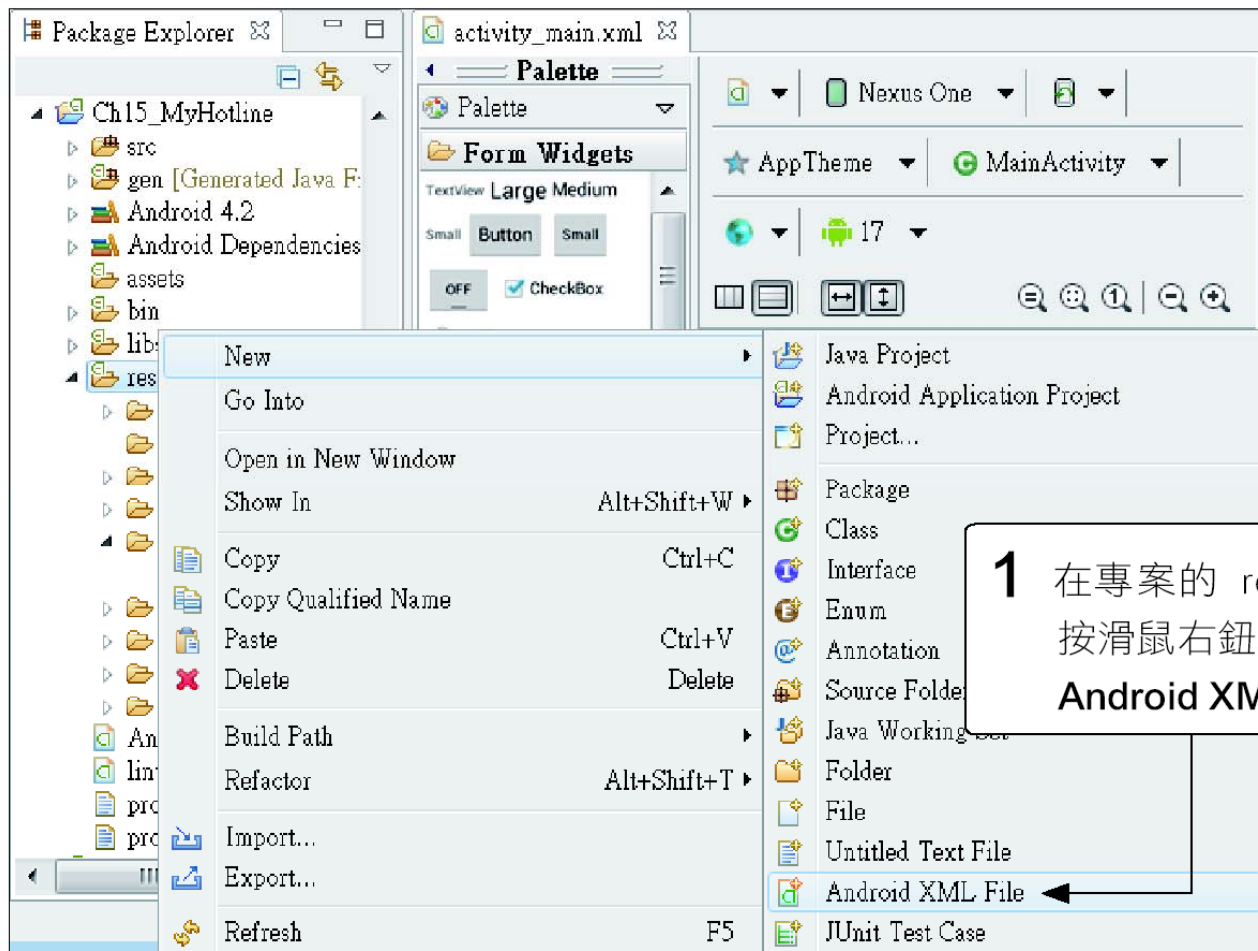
Package Explorer
Ch15_MyHotline
src
gen [Generated Java F
Android 4.2
Android Dependencies
assets
bin
libs
res
An
lin
pro
pro

activity_main.xml
Palette
Palette
Form Widgets
TextView Large Medium
Small Button Small
OFF CheckBox

Nexus One
AppTheme
MainActivity
17

New
Go Into
Open in New Window
Show In Alt+Shift+W
Copy Ctrl+C
Copy Qualified Name
Paste Ctrl+V
Delete Delete
Build Path
Refactor Alt+Shift+T
Import...
Export...
Refresh F5

Java Project
Android Application Project
Project...
Package
Class
Interface
Enum
Annotation
Source Folder
Java Working Set
Folder
File
Untitled Text File
Android XML File
JUnit Test Case

1 在專案的 r
按滑鼠右鈕
Android XM